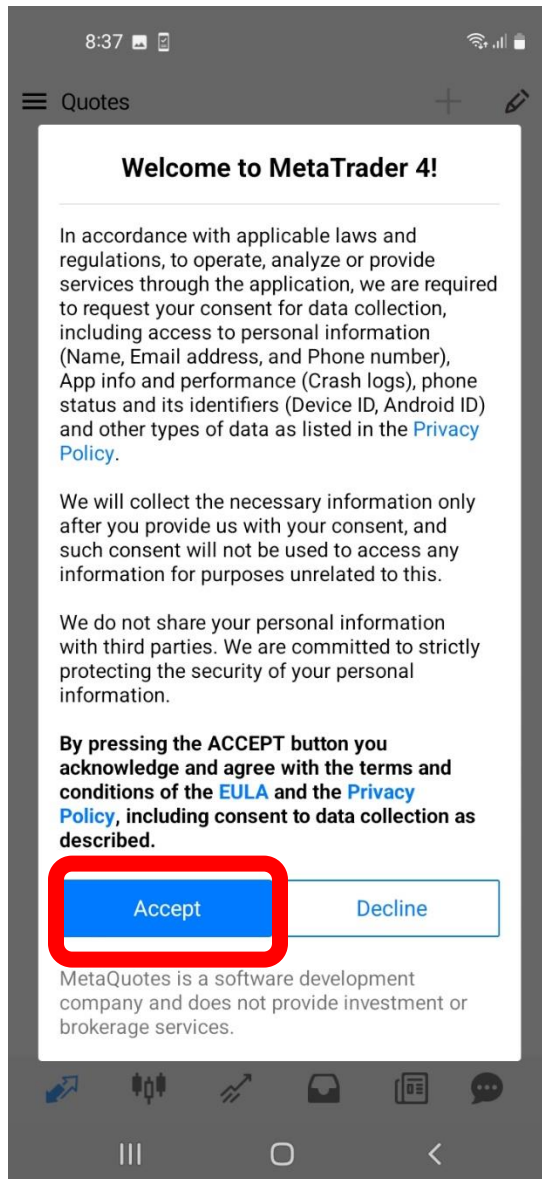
8:37

Quotes

Welcome to MetaTrader 4!

In accordance with applicable laws and regulations, to operate, analyze or provide services through the application, we are required to request your consent for data collection, including access to personal information (Name, Email address, and Phone number), App info and performance (Crash logs), phone status and its identifiers (Device ID, Android ID) and other types of data as listed in the Privacy Policy.

We will collect the necessary information only after you provide us with your consent, and such consent will not be used to access any information for purposes unrelated to this.

We do not share your personal information with third parties. We are committed to strictly protecting the security of your personal information.

By pressing the ACCEPT button you acknowledge and agree with the terms and conditions of the EULA and the Privacy Policy, including consent to data collection as described.

Accept

Decline

MetaQuotes is a software development company and does not provide investment or brokerage services.